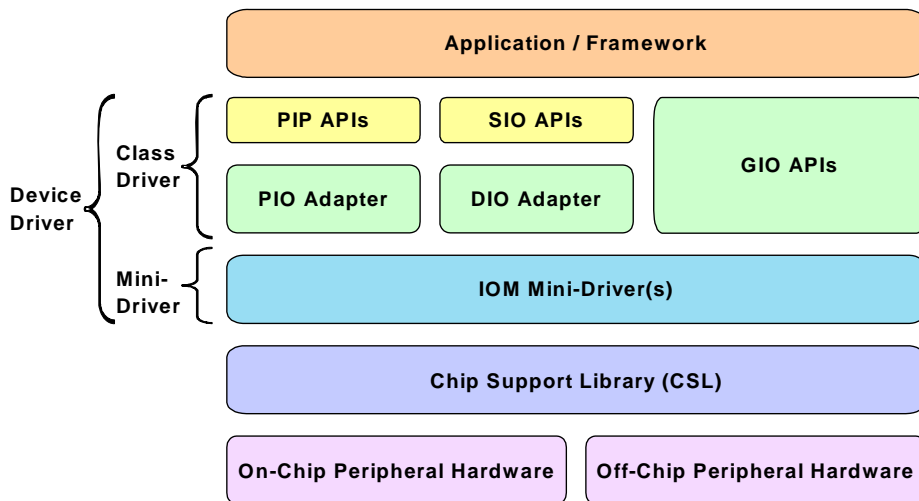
Application / Framework

Device Driver

Class Driver

PIP APIs

SIO APIs

GIO APIs

PIO Adapter

DIO Adapter

Mini-Driver

IOM Mini-Driver(s)

Chip Support Library (CSL)

On-Chip Peripheral Hardware

Off-Chip Peripheral Hardware